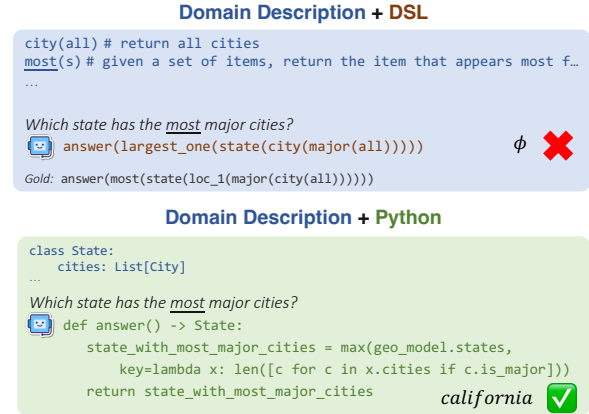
Domain Description + DSL

city(all) # return all cities
most(s) # given a set of items, return the item that appears most f…
…

Which state has the most major cities?
answer(largest_one(state(city(major(all)))))
$\phi$

Gold: answer(most(state(loc_1(major(city(all))))))

Domain Description + Python

class State:
    cities: List[City]
    …

Which state has the most major cities?
def answer() -> State:
    state_with_most_major_cities = max(geo_model.states,
        key=lambda x: len([c for c in x.cities if c.is_major]))
    return state_with_most_major_cities
$california$